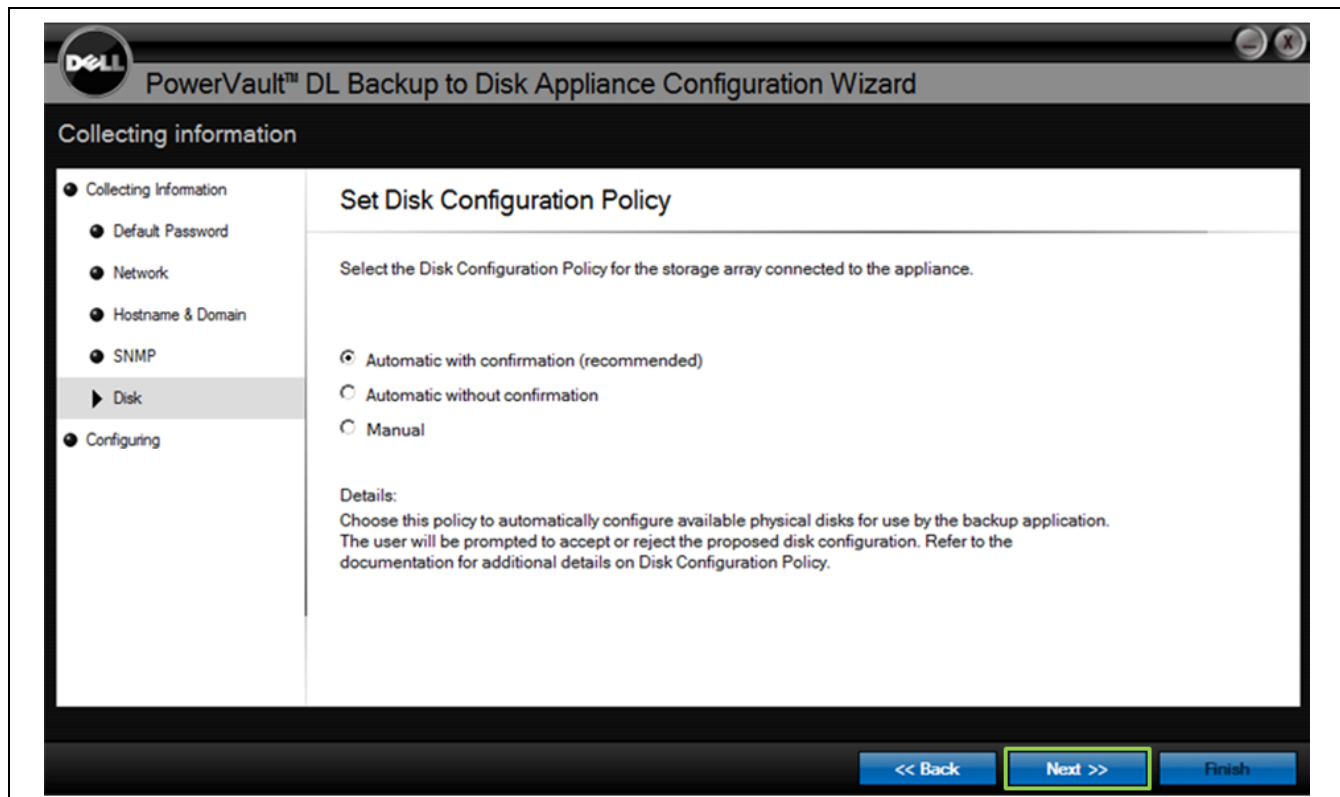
DELL

PowerVault™ DL Backup to Disk Appliance Configuration Wizard

Collecting information

Collecting Information
Default Password
Network
Hostname & Domain
SNMP
Disk
Configuring

Set Disk Configuration Policy

Select the Disk Configuration Policy for the storage array connected to the appliance.

Automatic with confirmation (recommended)
Automatic without confirmation
Manual

Details:
Choose this policy to automatically configure available physical disks for use by the backup application. The user will be prompted to accept or reject the proposed disk configuration. Refer to the documentation for additional details on Disk Configuration Policy.

<< Back
Next >>
Finish